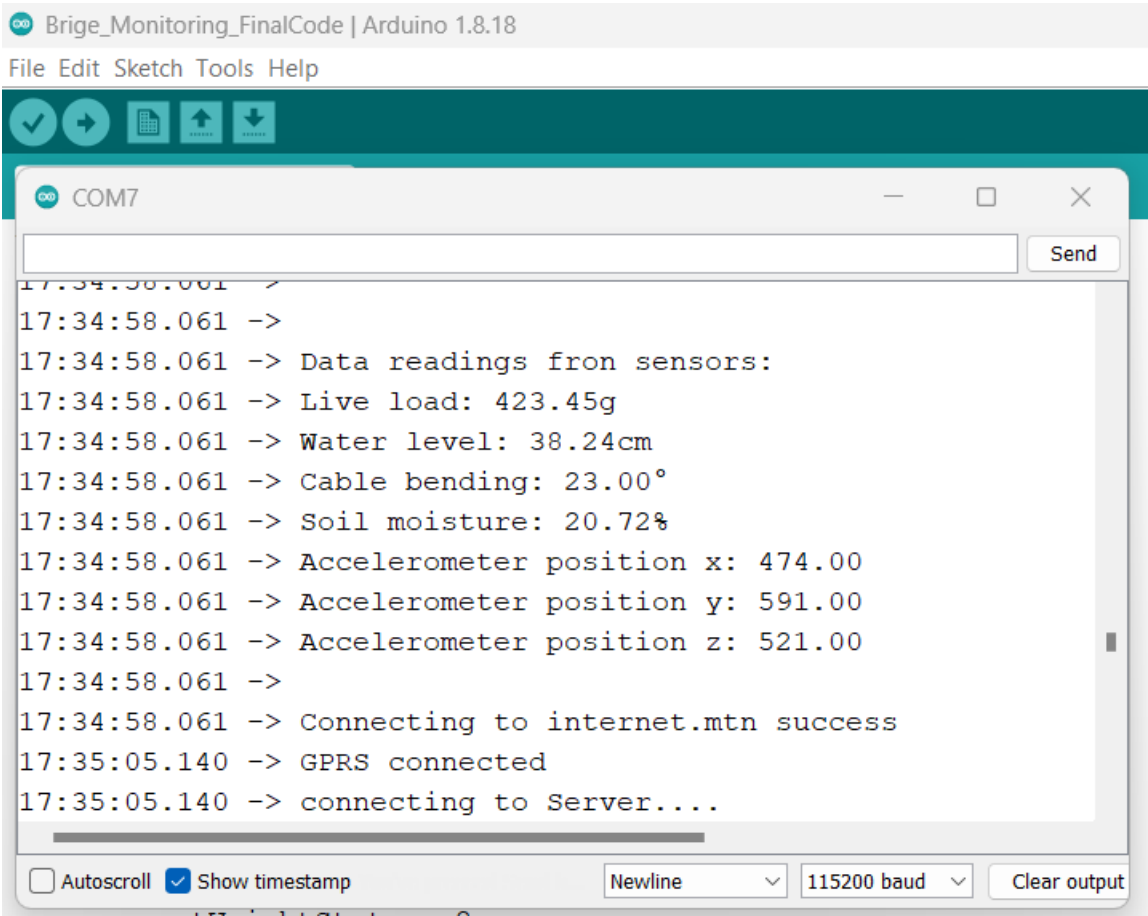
Brige_Monitoring_FinalCode | Arduino 1.8.18
File Edit Sketch Tools Help

COM7

Send

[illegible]
17:34:58.061 ->
17:34:58.061 -> Data readings fron sensors:
17:34:58.061 -> Live load: 423.45g
17:34:58.061 -> Water level: 38.24cm
17:34:58.061 -> Cable bending: 23.00°
17:34:58.061 -> Soil moisture: 20.72%
17:34:58.061 -> Accelerometer position x: 474.00
17:34:58.061 -> Accelerometer position y: 591.00
17:34:58.061 -> Accelerometer position z: 521.00
17:34:58.061 ->
17:34:58.061 -> Connecting to internet.mtn success
17:35:05.140 -> GPRS connected
17:35:05.140 -> connecting to Server....

Autoscroll Show timestamp Newline 115200 baud Clear output